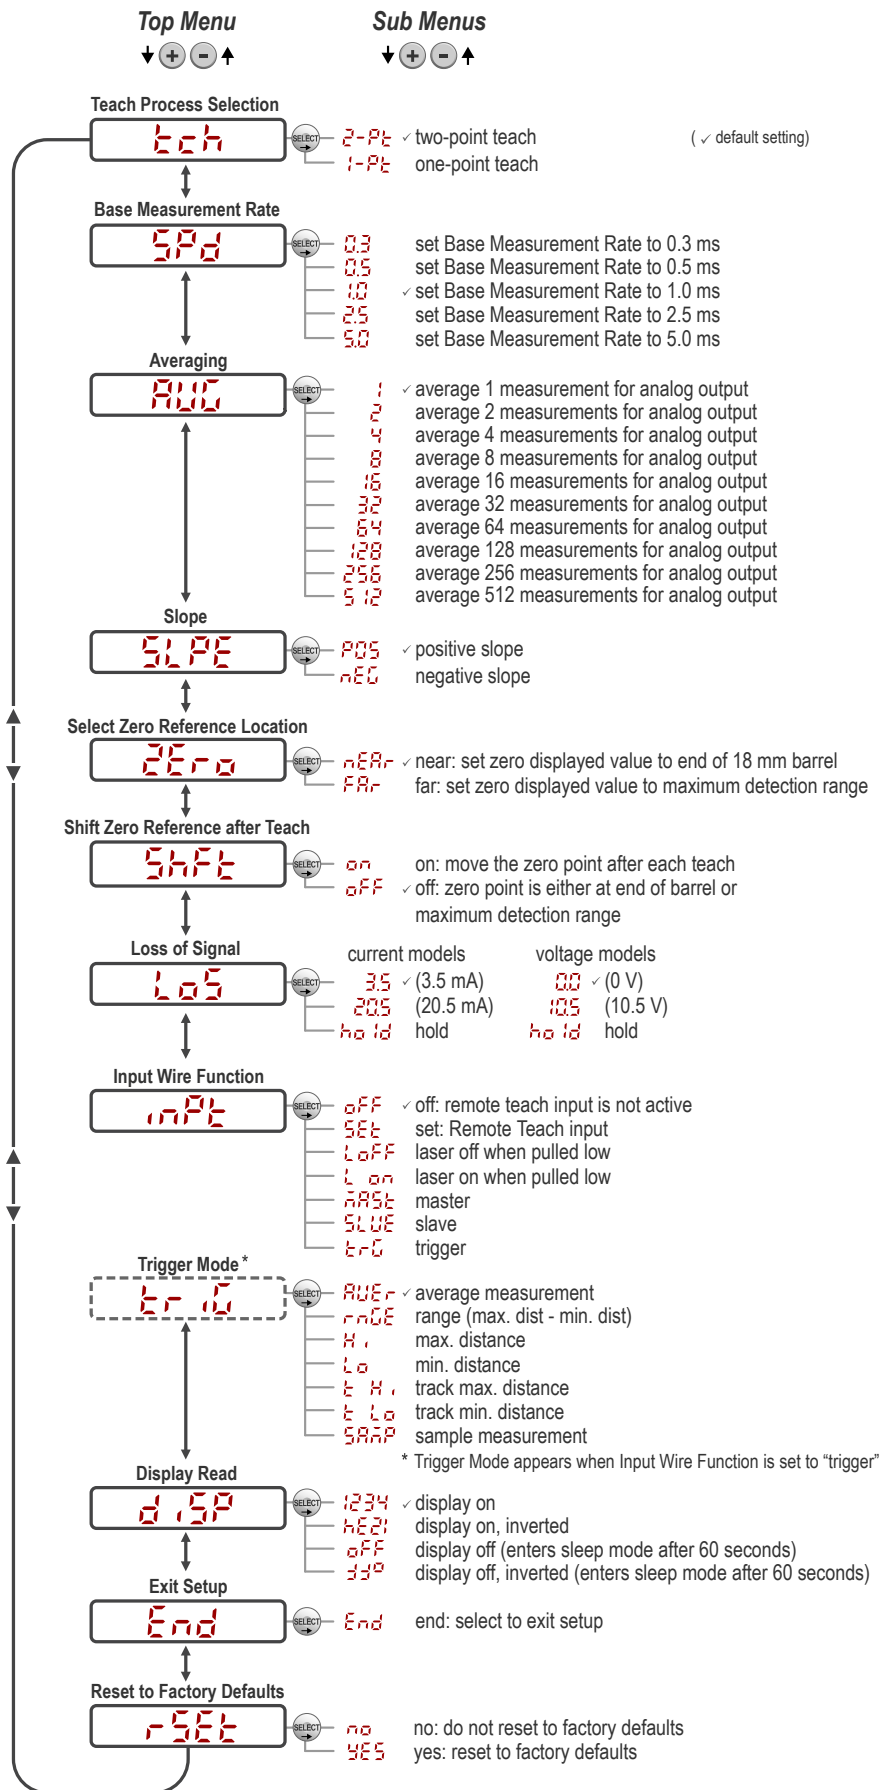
Top Menu

Sub Menus

Teach Process Selection

tch

SELECT

2-Pt ✓ two-point teach

1-Pt one-point teach

( ✓ default setting)

Base Measurement Rate

SPd

SELECT

0.3 set Base Measurement Rate to 0.3 ms

0.5 set Base Measurement Rate to 0.5 ms

1.0 ✓ set Base Measurement Rate to 1.0 ms

2.5 set Base Measurement Rate to 2.5 ms

5.0 set Base Measurement Rate to 5.0 ms

Averaging

AUG

SELECT

1 ✓ average 1 measurement for analog output

2 average 2 measurements for analog output

4 average 4 measurements for analog output

8 average 8 measurements for analog output

16 average 16 measurements for analog output

32 average 32 measurements for analog output

64 average 64 measurements for analog output

128 average 128 measurements for analog output

256 average 256 measurements for analog output

512 average 512 measurements for analog output

Slope

SLPE

SELECT

POS ✓ positive slope

nEG negative slope

Select Zero Reference Location

ZEro

SELECT

nEAr ✓ near: set zero displayed value to end of 18 mm barrel

FAr far: set zero displayed value to maximum detection range

Shift Zero Reference after Teach

ShFt

SELECT

on on: move the zero point after each teach

oFF ✓ off: zero point is either at end of barrel or maximum detection range

Loss of Signal

LoS

SELECT

current models

3.5 ✓ (3.5 mA)

20.5 (20.5 mA)

hold hold

voltage models

0.0 ✓ (0 V)

10.5 (10.5 V)

hold hold

Input Wire Function

inPt

SELECT

oFF ✓ off: remote teach input is not active

SEt set: Remote Teach input

LoFF laser off when pulled low

L on laser on when pulled low

nASt master

SLUE slave

trG trigger

Trigger Mode*

tr iG

SELECT

AUEr ✓ average measurement

rnGE range (max. dist - min. dist)

Hi max. distance

Lo min. distance

t Hi track max. distance

t Lo track min. distance

SAnP sample measurement

* Trigger Mode appears when Input Wire Function is set to “trigger”

Display Read

d iSP

SELECT

1234 ✓ display on

hE2I display on, inverted

oFF display off (enters sleep mode after 60 seconds)

JJo display off, inverted (enters sleep mode after 60 seconds)

Exit Setup

End

SELECT

End end: select to exit setup

Reset to Factory Defaults

rSEt

SELECT

no no: do not reset to factory defaults

YES yes: reset to factory defaults